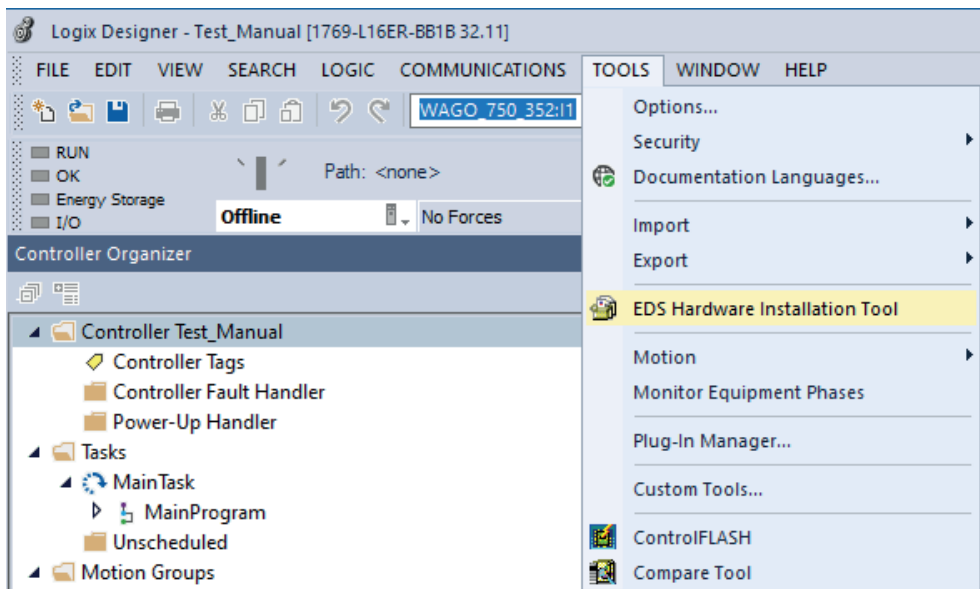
Logix Designer - Test_Manual [1769-L16ER-BB1B 32.11]

FILE EDIT VIEW SEARCH LOGIC COMMUNICATIONS TOOLS WINDOW HELP

WAGO_750_352:I1

RUN
OK
Energy Storage
I/O

Path: <none>

Offline

No Forces

Controller Organizer

Controller Test_Manual
Controller Tags
Controller Fault Handler
Power-Up Handler
Tasks
MainTask
MainProgram
Unscheduled
Motion Groups

Options...
Security
Documentation Languages...
Import
Export
EDS Hardware Installation Tool
Motion
Monitor Equipment Phases
Plug-In Manager...
Custom Tools...
ControlFLASH
Compare Tool